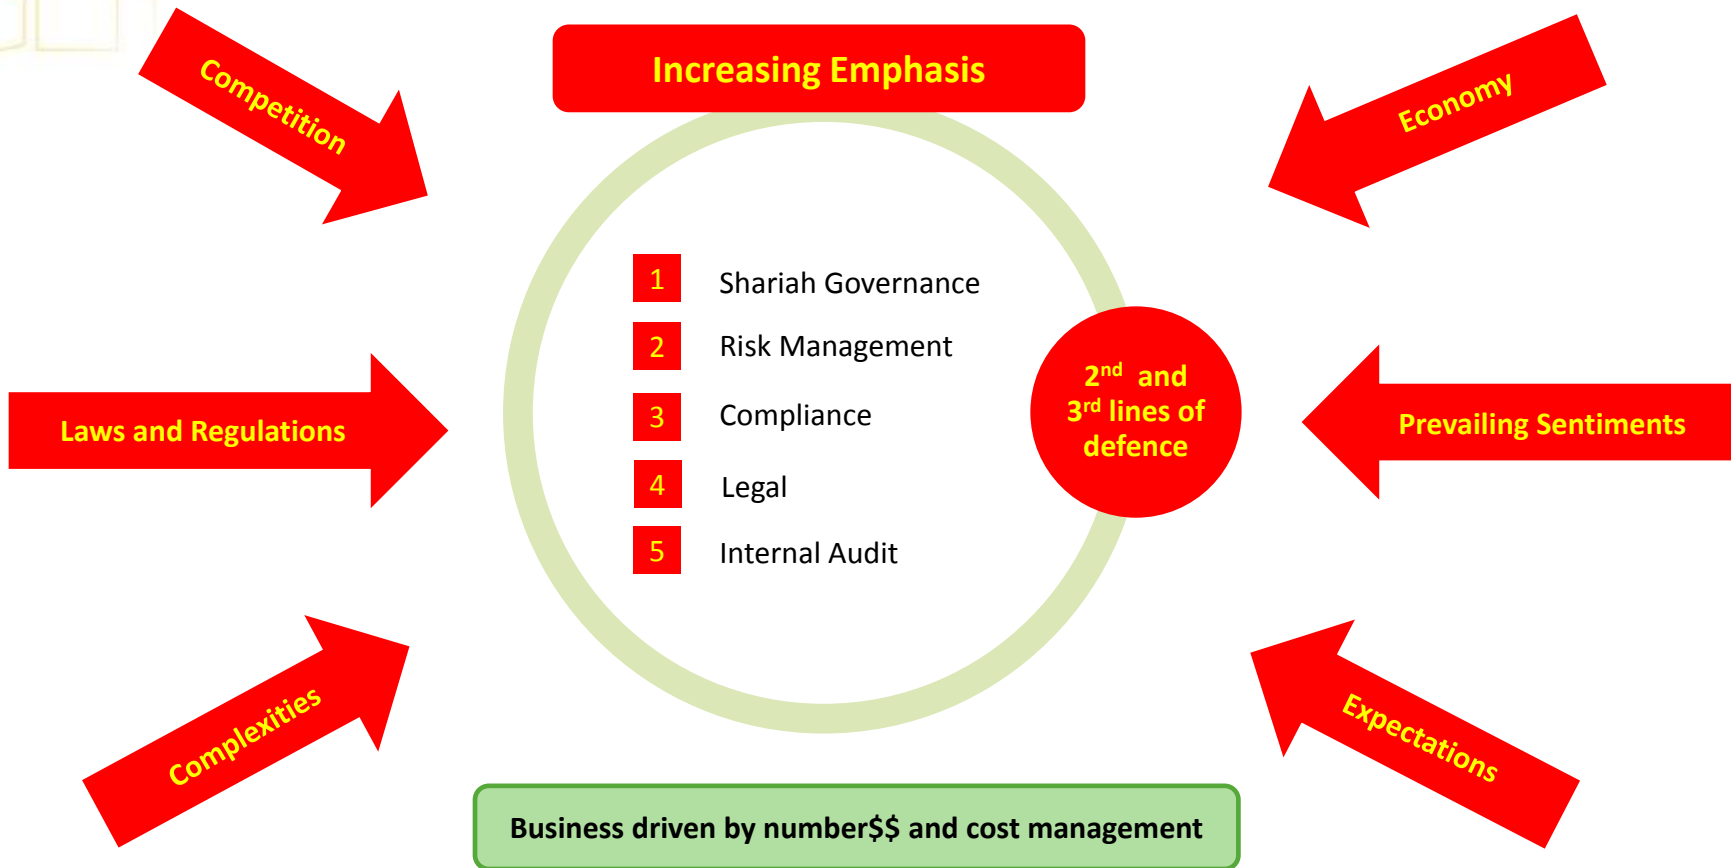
Competition

Increasing Emphasis

Economy

1 Shariah Governance

2 Risk Management

3 Compliance

4 Legal

5 Internal Audit

$2^{nd}$ and $3^{rd}$ lines of defence

Laws and Regulations

Prevailing Sentiments

Complexities

Expectations

Business driven by number$$ and cost management